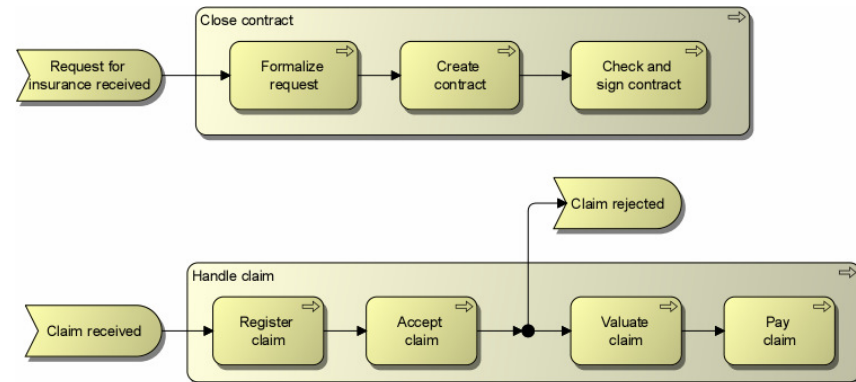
Close contract

Request for insurance received

Formalize request

Create contract

Check and sign contract

Claim rejected

Handle claim

Claim received

Register claim

Accept claim

Valuate claim

Pay claim